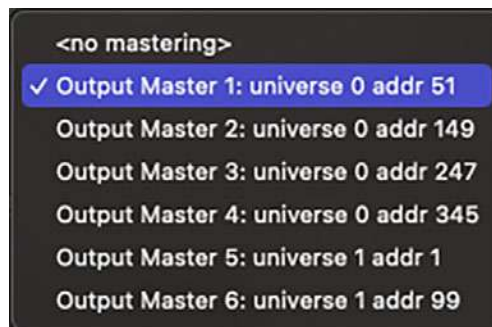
<no mastering>
✓ Output Master 1: universe 0 addr 51
Output Master 2: universe 0 addr 149
Output Master 3: universe 0 addr 247
Output Master 4: universe 0 addr 345
Output Master 5: universe 1 addr 1
Output Master 6: universe 1 addr 99